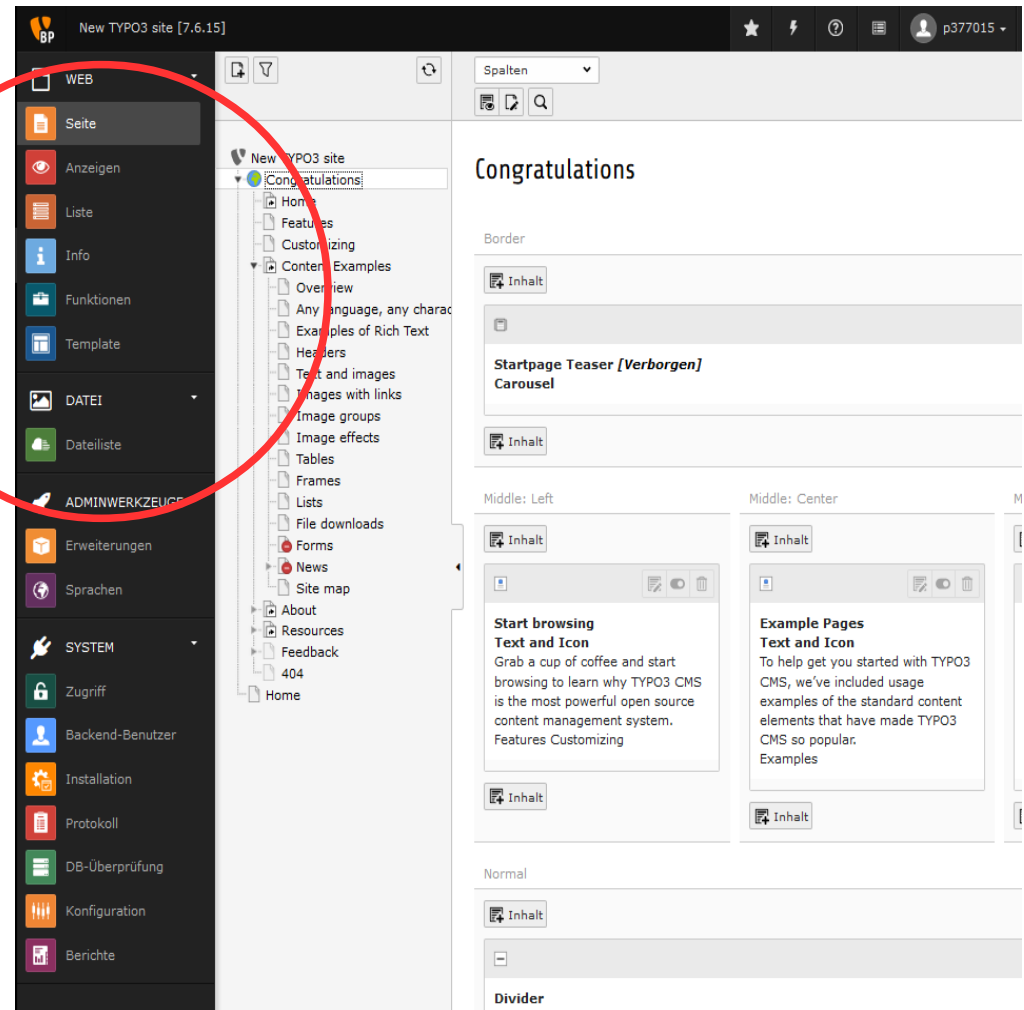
BP New TYPO3 site [7.6.15]

p377015

WEB
Seite
Anzeigen
Liste
Info
Funktionen
Template
DATEI
Dateiliste
ADMINWERKZEUGE
Erweiterungen
Sprachen
SYSTEM
Zugriff
Backend-Benutzer
Installation
Protokoll
DB-Überprüfung
Konfiguration
Berichte

New TYPO3 site
Congratulations
Home
Features
Customizing
Content Examples
Overview
Any language, any charac
Examples of Rich Text
Headers
Text and images
Images with links
Image groups
Image effects
Tables
Frames
Lists
File downloads
Forms
News
Site map
About
Resources
Feedback
404
Home

Spalten

Congratulations

Border
Inhalt
Startpage Teaser *[Verborgen]*
Carousel
Inhalt

Middle: Left
Inhalt
Start browsing
Text and Icon
Grab a cup of coffee and start browsing to learn why TYPO3 CMS is the most powerful open source content management system.
Features Customizing
Inhalt

Middle: Center
Inhalt
Example Pages
Text and Icon
To help get you started with TYPO3 CMS, we've included usage examples of the standard content elements that have made TYPO3 CMS so popular.
Examples
Inhalt

M

Normal
Inhalt
Divider